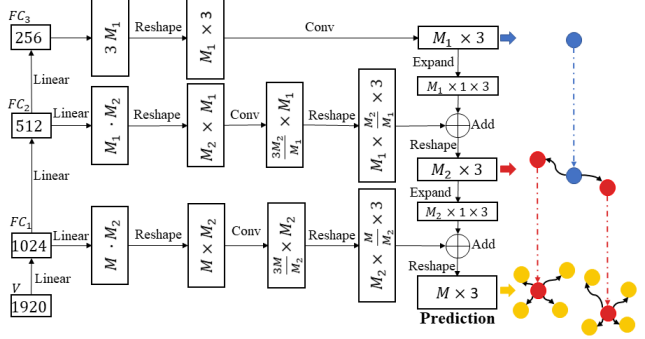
$FC_3$
256

$3\ M_1$

Reshape

$M_1 \times 3$

Conv

$M_1 \times 3$

Linear

$FC_2$
512

Linear

$M_1 \cdot M_2$

Reshape

$M_2 \times M_1$

Conv

$\frac{3M_2}{M_1} \times M_1$

Reshape

$M_1 \times \frac{M_2}{M_1} \times 3$

Expand

$M_1 \times 1 \times 3$

Add

Reshape

$M_2 \times 3$

Linear

$FC_1$
1024

Linear

$M \cdot M_2$

Reshape

$M \times M_2$

Conv

$\frac{3M}{M_2} \times M_2$

Reshape

$M_2 \times \frac{M}{M_2} \times 3$

Expand

$M_2 \times 1 \times 3$

Add

Reshape

Linear

$V$
1920

$M \times 3$

Prediction